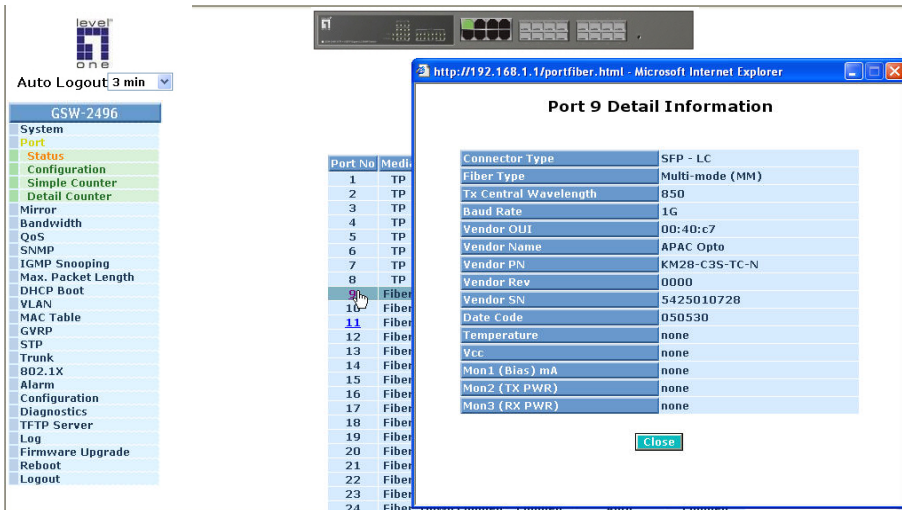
level one

Auto Logout 3 min

GSW-2496
System
Port
Status
Configuration
Simple Counter
Detail Counter
Mirror
Bandwidth
QoS
SNMP
IGMP Snooping
Max. Packet Length
DHCP Boot
VLAN
MAC Table
GVRP
STP
Trunk
802.1X
Alarm
Configuration
Diagnostics
TFTP Server
Log
Firmware Upgrade
Reboot
Logout

| Port No | Media |
|---|---|
| 1 | TP |
| 2 | TP |
| 3 | TP |
| 4 | TP |
| 5 | TP |
| 6 | TP |
| 7 | TP |
| 8 | TP |
| 9 | Fiber |
| 10 | Fiber |
| 11 | Fiber |
| 12 | Fiber |
| 13 | Fiber |
| 14 | Fiber |
| 15 | Fiber |
| 16 | Fiber |
| 17 | Fiber |
| 18 | Fiber |
| 19 | Fiber |
| 20 | Fiber |
| 21 | Fiber |
| 22 | Fiber |
| 23 | Fiber |
| 24 | Fiber |

http://192.168.1.1/portfiber.html - Microsoft Internet Explorer

Port 9 Detail Information

| | |
|---|---|
| Connector Type | SFP - LC |
| Fiber Type | Multi-mode (MM) |
| Tx Central Wavelength | 850 |
| Baud Rate | 1G |
| Vendor OUI | 00:40:c7 |
| Vendor Name | APAC Opto |
| Vendor PN | KM28-C3S-TC-N |
| Vendor Rev | 0000 |
| Vendor SN | 5425010728 |
| Date Code | 050530 |
| Temperature | none |
| Vcc | none |
| Mon1 (Bias) mA | none |
| Mon2 (TX PWR) | none |
| Mon3 (RX PWR) | none |

Close